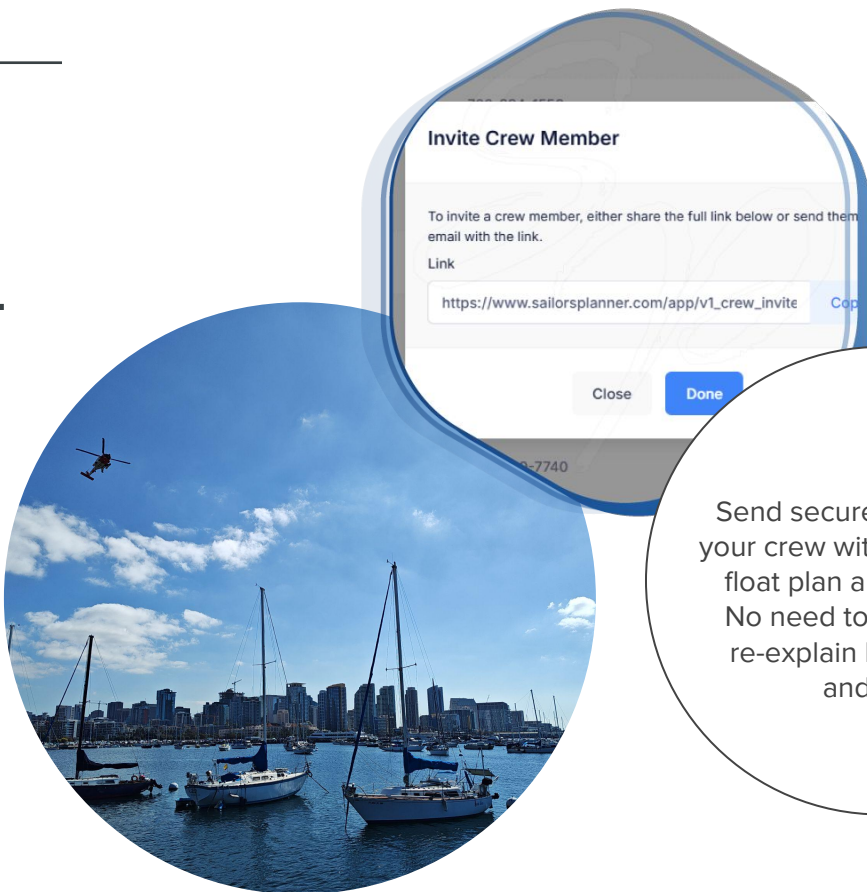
Invite Crew Member

To invite a crew member, either share the full link below or send them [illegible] email with the link.

Link

https://www.sailorsplanner.com/app/v1_crew_invite

Cop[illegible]

Close

Done

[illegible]-7740

Send secure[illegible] your crew wit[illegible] float plan a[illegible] No need to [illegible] re-explain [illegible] and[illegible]